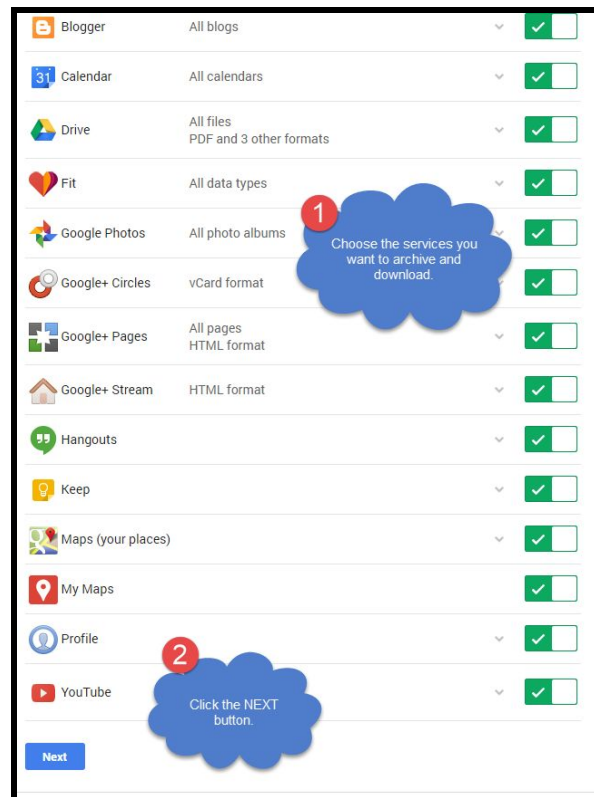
Blogger All blogs

31 Calendar All calendars

Drive All files
PDF and 3 other formats

Fit All data types

Google Photos All photo albums

1
Choose the services you want to archive and download.

Google+ Circles vCard format

Google+ Pages All pages
HTML format

Google+ Stream HTML format

Hangouts

Keep

Maps (your places)

My Maps

Profile

2
Click the NEXT button.

YouTube

Next